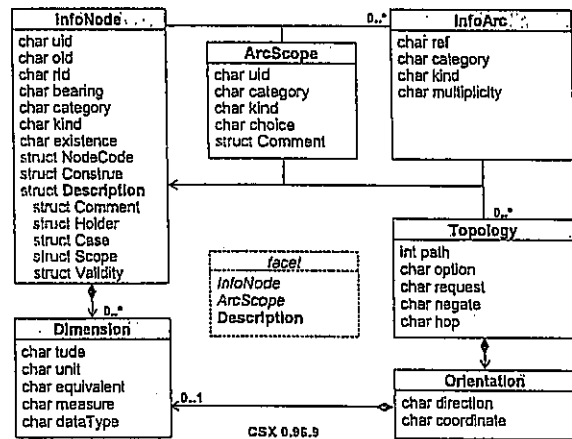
InfoNode
char uid
char oid
char rid
char bearing
char category
char kind
char existence
struct NodeCode
struct Construe
struct Description
struct Comment
struct Holder
struct Case
struct Scope
struct Validity

0..*

InfoArc
char ref
char category
char kind
char multiplicity

ArcScope
char uid
char category
char kind
char choice
struct Comment

0..*

Topology
int path
char option
char request
char negate
char hop

facet
InfoNode
ArcScope
Description

0..*

Dimension
char tude
char unit
char equivalent
char measure
char dataType

0..1

Orientation
char direction
char coordinate

CSX 0.96.9